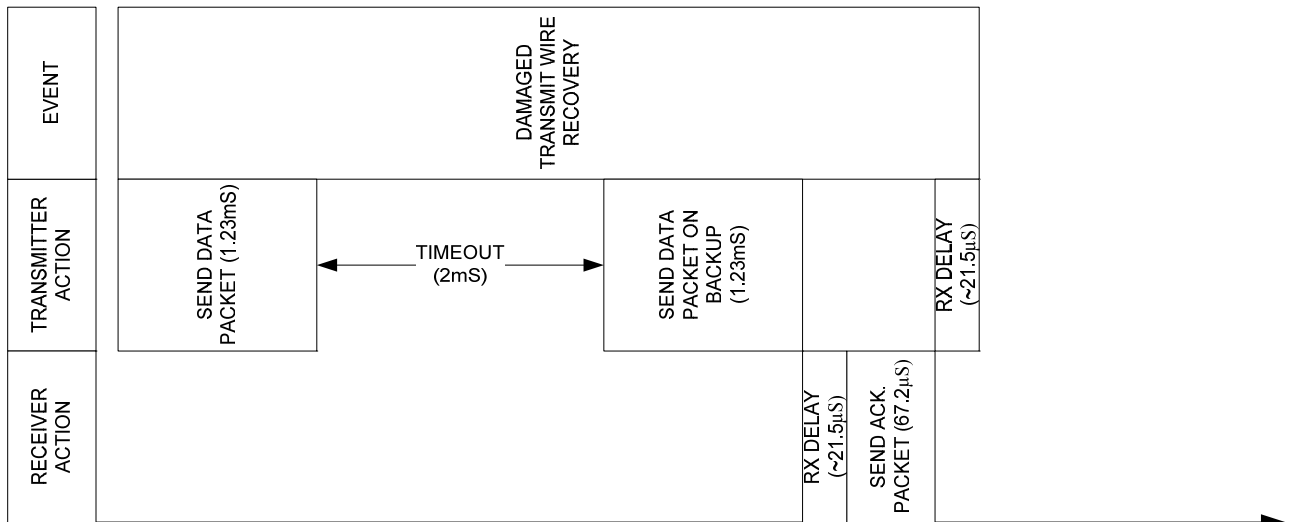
EVENT

TRANSMITTER ACTION

RECEIVER ACTION

DAMAGED TRANSMIT WIRE RECOVERY

SEND DATA PACKET (1.23mS)

TIMEOUT (2mS)

SEND DATA PACKET ON BACKUP (1.23mS)

RX DELAY ($\sim$21.5$\mu$S)

RX DELAY ($\sim$21.5$\mu$S)

SEND ACK. PACKET (67.2$\mu$S)